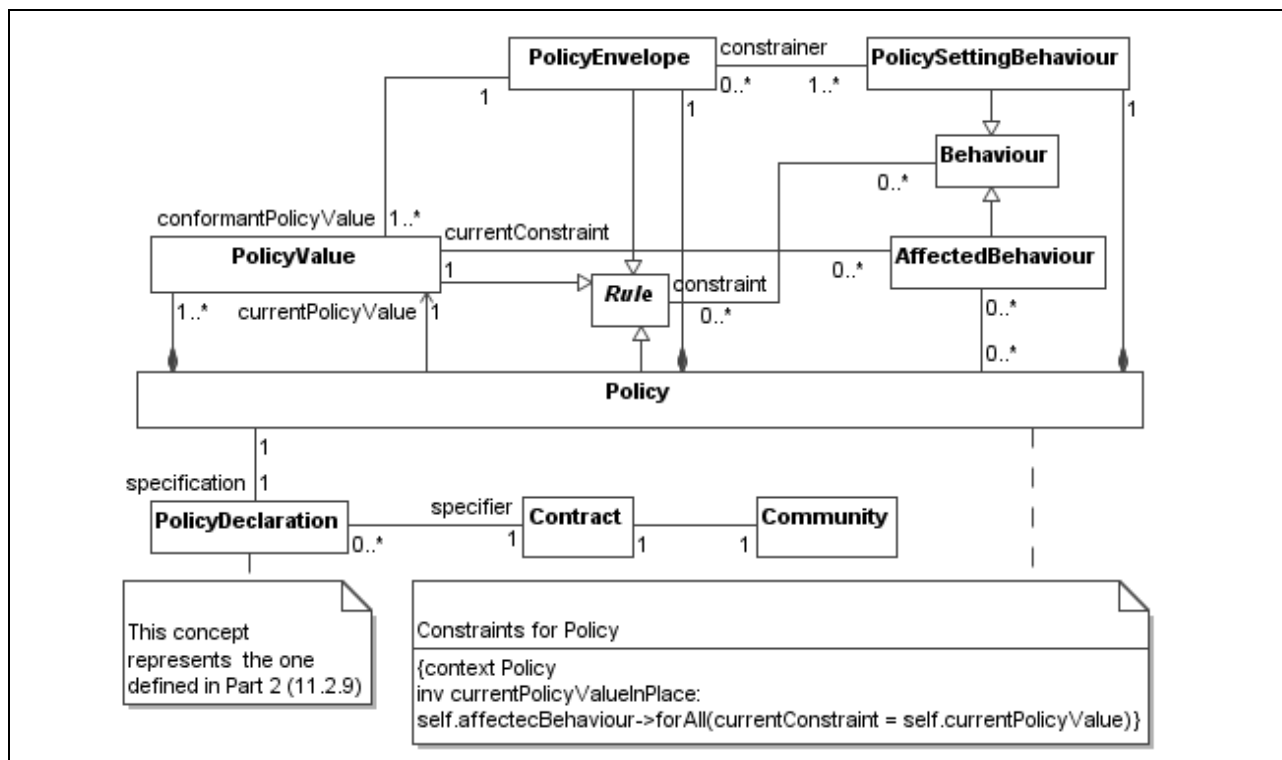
PolicyEnvelope
constrainer
PolicySettingBehaviour
1
0..*
1..*
1
1
Behaviour
0..*
conformantPolicyValue
1..*
currentConstraint
PolicyValue
AffectedBehaviour
1
0..*
Rule
constraint
1..*
currentPolicyValue
1
0..*
0..*
0..*
Policy
1
specification
1
specifier
PolicyDeclaration
Contract
Community
0..*
1
1
1

This concept represents the one defined in Part 2 (11.2.9)

Constraints for Policy

{context Policy
inv currentPolicyValueInPlace:
self.affectecBehaviour->forAll(currentConstraint = self.currentPolicyValue)}